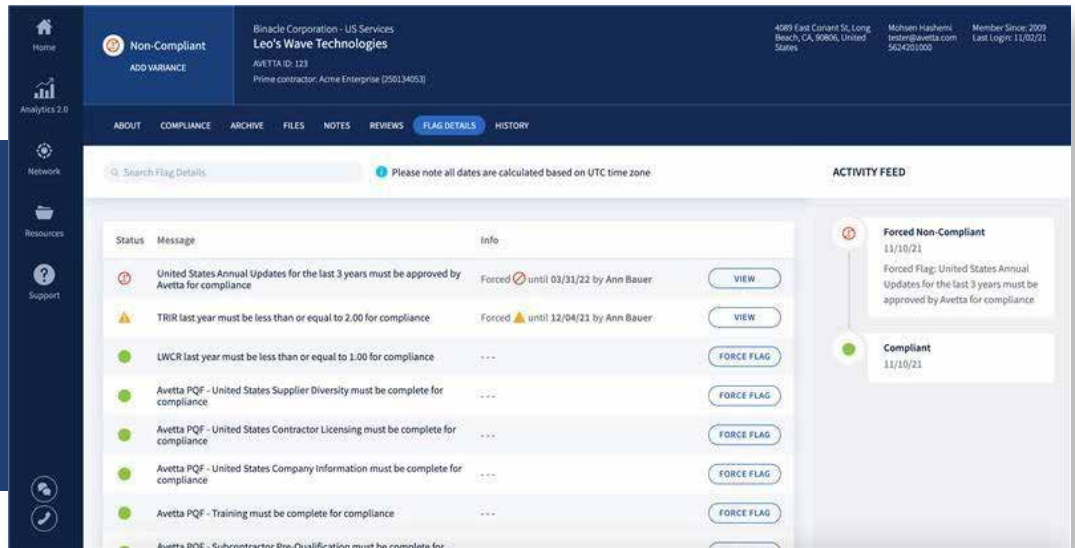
Home

Analytics 2.0

Network

Resources

Support

Non-Compliant
ADD VARIANCE

Binacle Corporation - US Services
Leo's Wave Technologies
AVETTA ID: 123
Prime contractor: Acme Enterprise (250134053)

4089 East Conant St, Long Beach, CA, 90806, United States

Mohsen Hashemi
tester@avetta.com
5624201000

Member Since: 2009
Last Login: 11/02/21

ABOUT COMPLIANCE ARCHIVE FILES NOTES REVIEWS FLAG DETAILS HISTORY

Search Flag Details

Please note all dates are calculated based on UTC time zone

ACTIVITY FEED

| Status | Message | Info | |
|---|---|---|---|
| | United States Annual Updates for the last 3 years must be approved by Avetta for compliance | Forced until 03/31/22 by Ann Bauer | VIEW |
| | TRIR last year must be less than or equal to 2.00 for compliance | Forced until 12/04/21 by Ann Bauer | VIEW |
| | LWCR last year must be less than or equal to 1.00 for compliance | --- | FORCE FLAG |
| | Avetta PQF - United States Supplier Diversity must be complete for compliance | --- | FORCE FLAG |
| | Avetta PQF - United States Contractor Licensing must be complete for compliance | --- | FORCE FLAG |
| | Avetta PQF - United States Company Information must be complete for compliance | --- | FORCE FLAG |
| | Avetta PQF - Training must be complete for compliance | --- | FORCE FLAG |
| | Avetta PQF - Subcontractor Pre-Qualification must be complete for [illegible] | | |

Forced Non-Compliant
11/10/21
Forced Flag: United States Annual Updates for the last 3 years must be approved by Avetta for compliance

Compliant
11/10/21